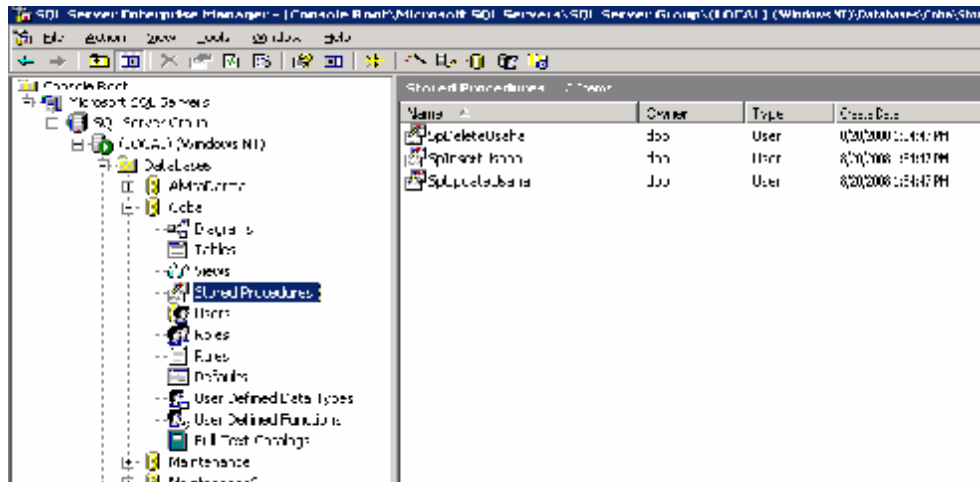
SQL Server Enterprise Manager - [Console Root\Microsoft SQL Servers\SQL Server Group\(LOCAL) (Windows NT)\Databases\Cobe\Sto

File Action View Tools Window Help

Console Root
Microsoft SQL Servers
SQL Server Group
(LOCAL) (Windows NT)
Databases
AMrdorms
Cobe
Diagrams
Tables
Views
Stored Procedures
Users
Roles
Rules
Defaults
User Defined Data Types
User Defined Functions
Full-Text Catalogs
Maintenance

Stored Procedures 3 Items

| Name | Owner | Type | Create Date |
|---|---|---|---|
| SpDeleteUsers | dbo | User | 8/20/2008 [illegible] PM |
| SpInsertUsers | dbo | User | 8/20/2008 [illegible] PM |
| SpUpdateUsers | dbo | User | 8/20/2008 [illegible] PM |